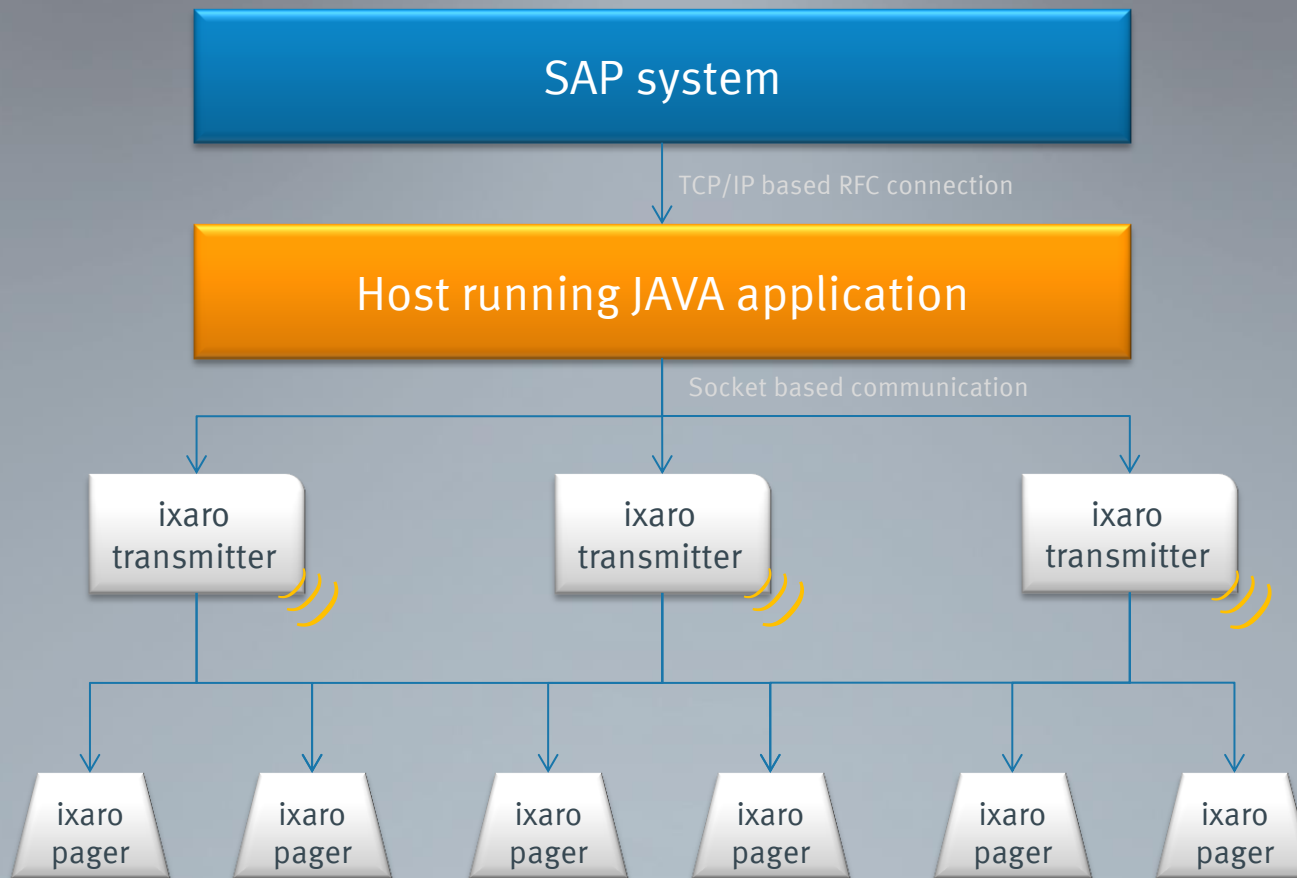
SAP system

TCP/IP based RFC connection

Host running JAVA application

Socket based communication

ixaro transmitter

ixaro transmitter

ixaro transmitter

ixaro pager

ixaro pager

ixaro pager

ixaro pager

ixaro pager

ixaro pager